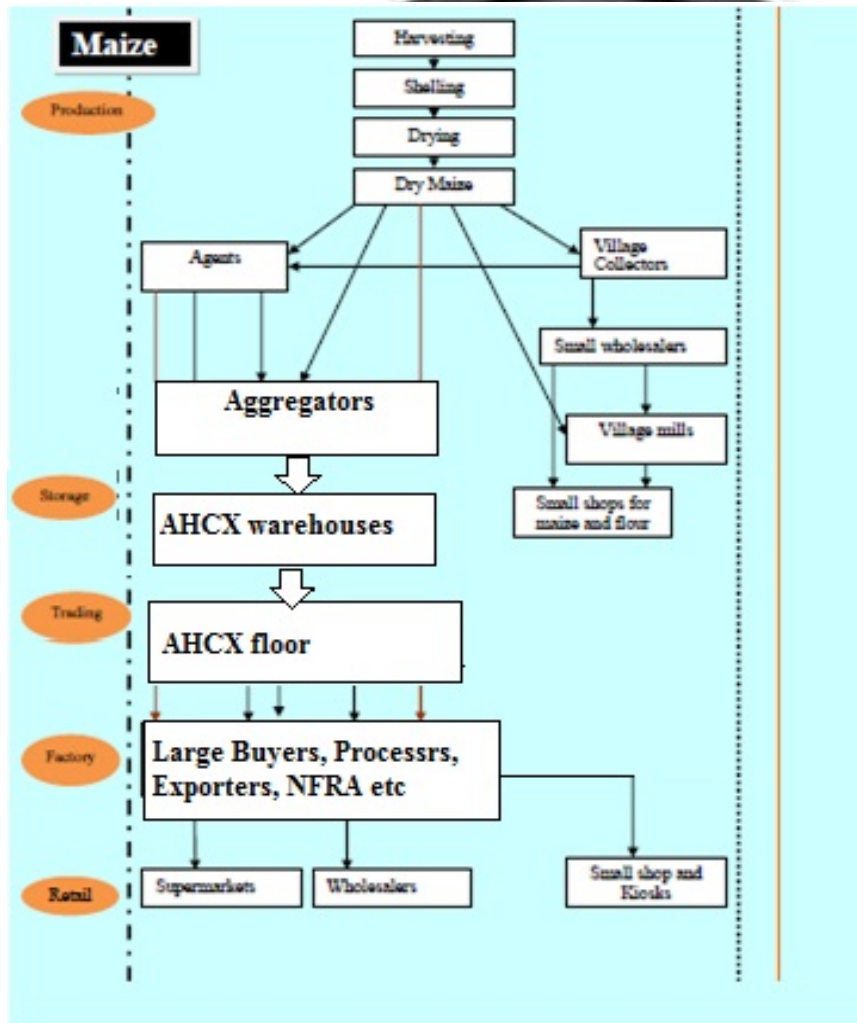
Maize

Production

Harvesting

Shelling

Drying

Dry Maize

Agents

Village Collectors

Small wholesalers

Aggregators

Village mills

Storage

AHCX warehouses

Small shops for maize and flour

Trading

AHCX floor

Factory

Large Buyers, Processrs, Exporters, NFRA etc

Retail

Supermarkets

Wholesalers

Small shop and Kiosks